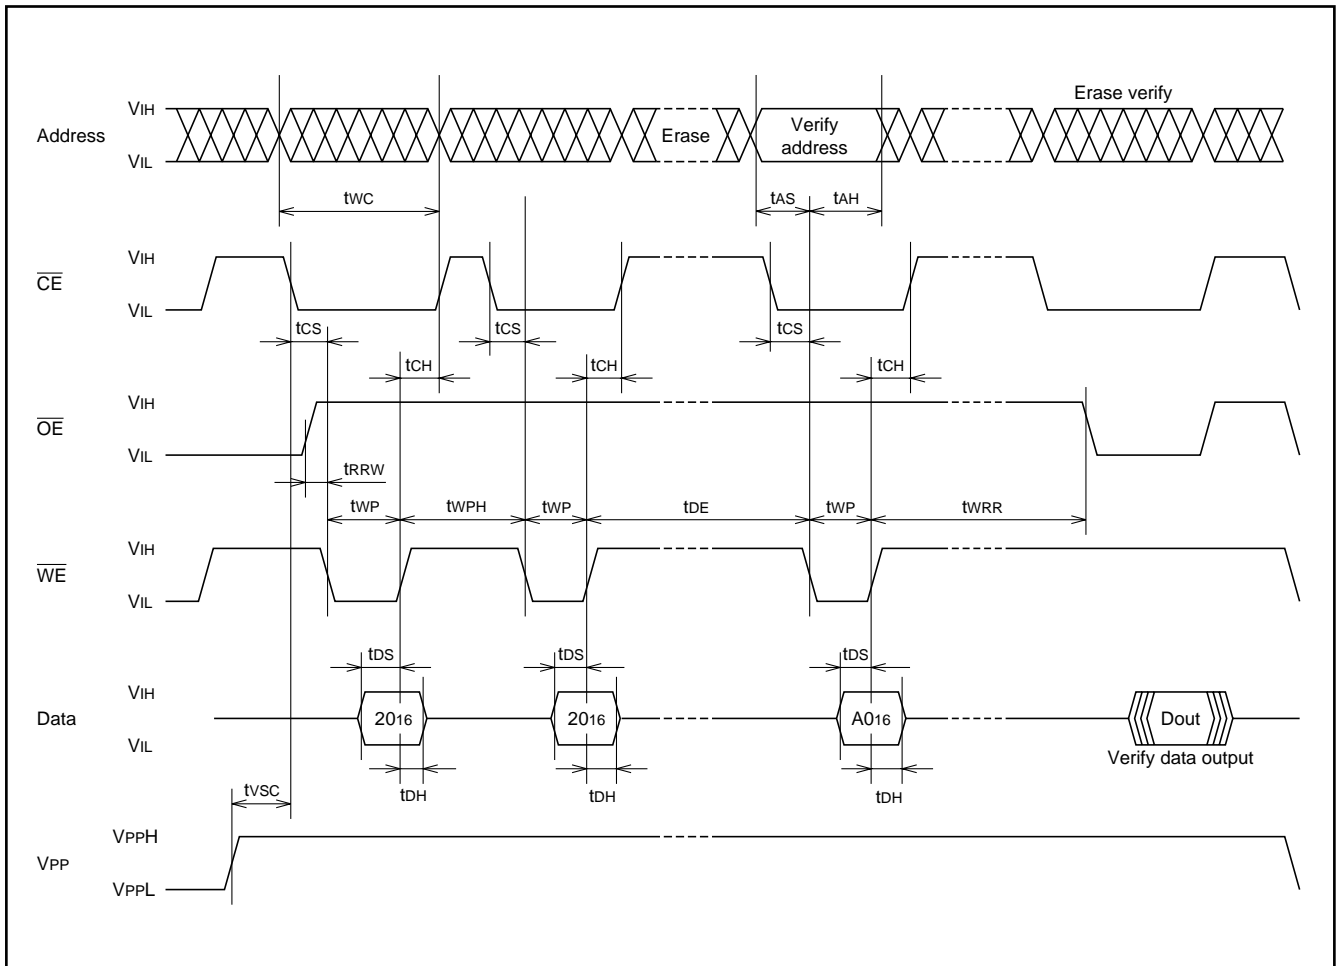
Erase verify

Address
$V_{IH}$
$V_{IL}$
Erase
Verify address

$t_{WC}$
$t_{AS}$
$t_{AH}$

$\overline{CE}$
$V_{IH}$
$V_{IL}$
$t_{CS}$
$t_{CS}$
$t_{CS}$
$t_{CH}$
$t_{CH}$
$t_{CH}$

$\overline{OE}$
$V_{IH}$
$V_{IL}$
$t_{RRW}$

$t_{WP}$
$t_{WPH}$
$t_{WP}$
$t_{DE}$
$t_{WP}$
$t_{WRR}$

$\overline{WE}$
$V_{IH}$
$V_{IL}$

$t_{DS}$
$t_{DS}$
$t_{DS}$

Data
$V_{IH}$
$V_{IL}$
$20_{16}$
$20_{16}$
$A0_{16}$
Dout
Verify data output
$t_{DH}$
$t_{DH}$
$t_{DH}$

$t_{VSC}$

$V_{PP}$
$V_{PPH}$
$V_{PPL}$